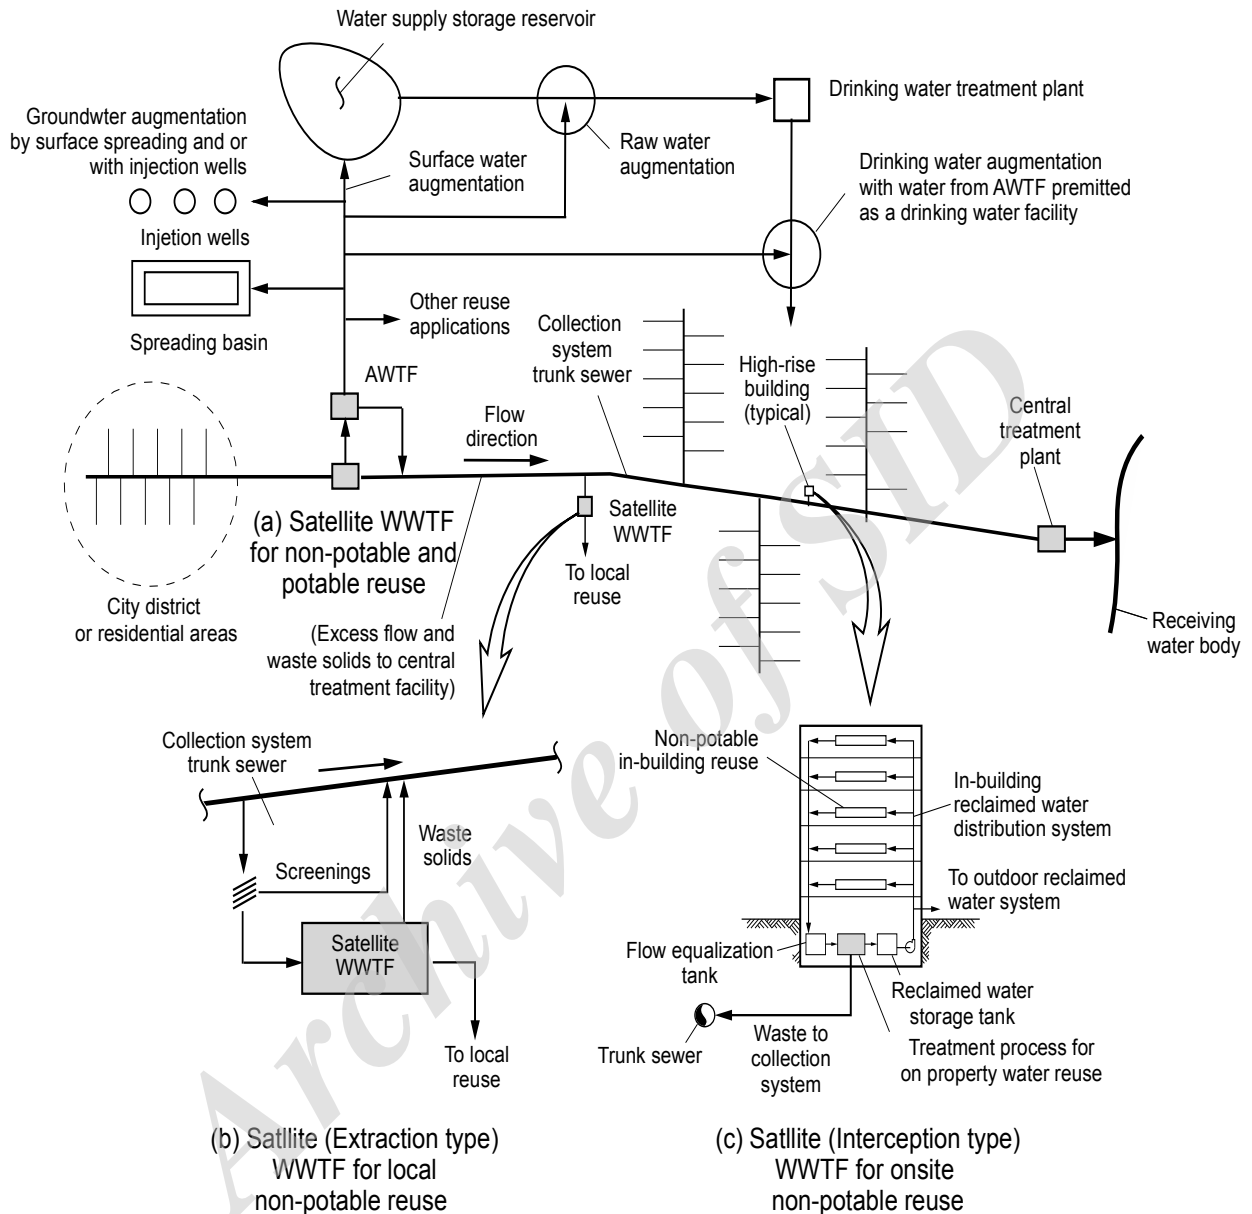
Water supply storage reservoir

Drinking water treatment plant

Groundwter augmentation by surface spreading and or with injection wells

Surface water augmentation

Raw water augmentation

Drinking water augmentation with water from AWTF premitted as a drinking water facility

Injetion wells

Spreading basin

Other reuse applications

Collection system trunk sewer

High-rise building (typical)

AWTF

Flow direction

Central treatment plant

(a) Satellite WWTF for non-potable and potable reuse

Satellite WWTF

To local reuse

City district or residential areas

(Excess flow and waste solids to central treatment facility)

Receiving water body

Collection system trunk sewer

Screenings

Waste solids

Satellite WWTF

To local reuse

Non-potable in-building reuse

In-building reclaimed water distribution system

To outdoor reclaimed water system

Flow equalization tank

Reclaimed water storage tank

Trunk sewer

Waste to collection system

Treatment process for on property water reuse

(b) Satllite (Extraction type) WWTF for local non-potable reuse

(c) Satllite (Interception type) WWTF for onsite non-potable reuse

Archive of SID